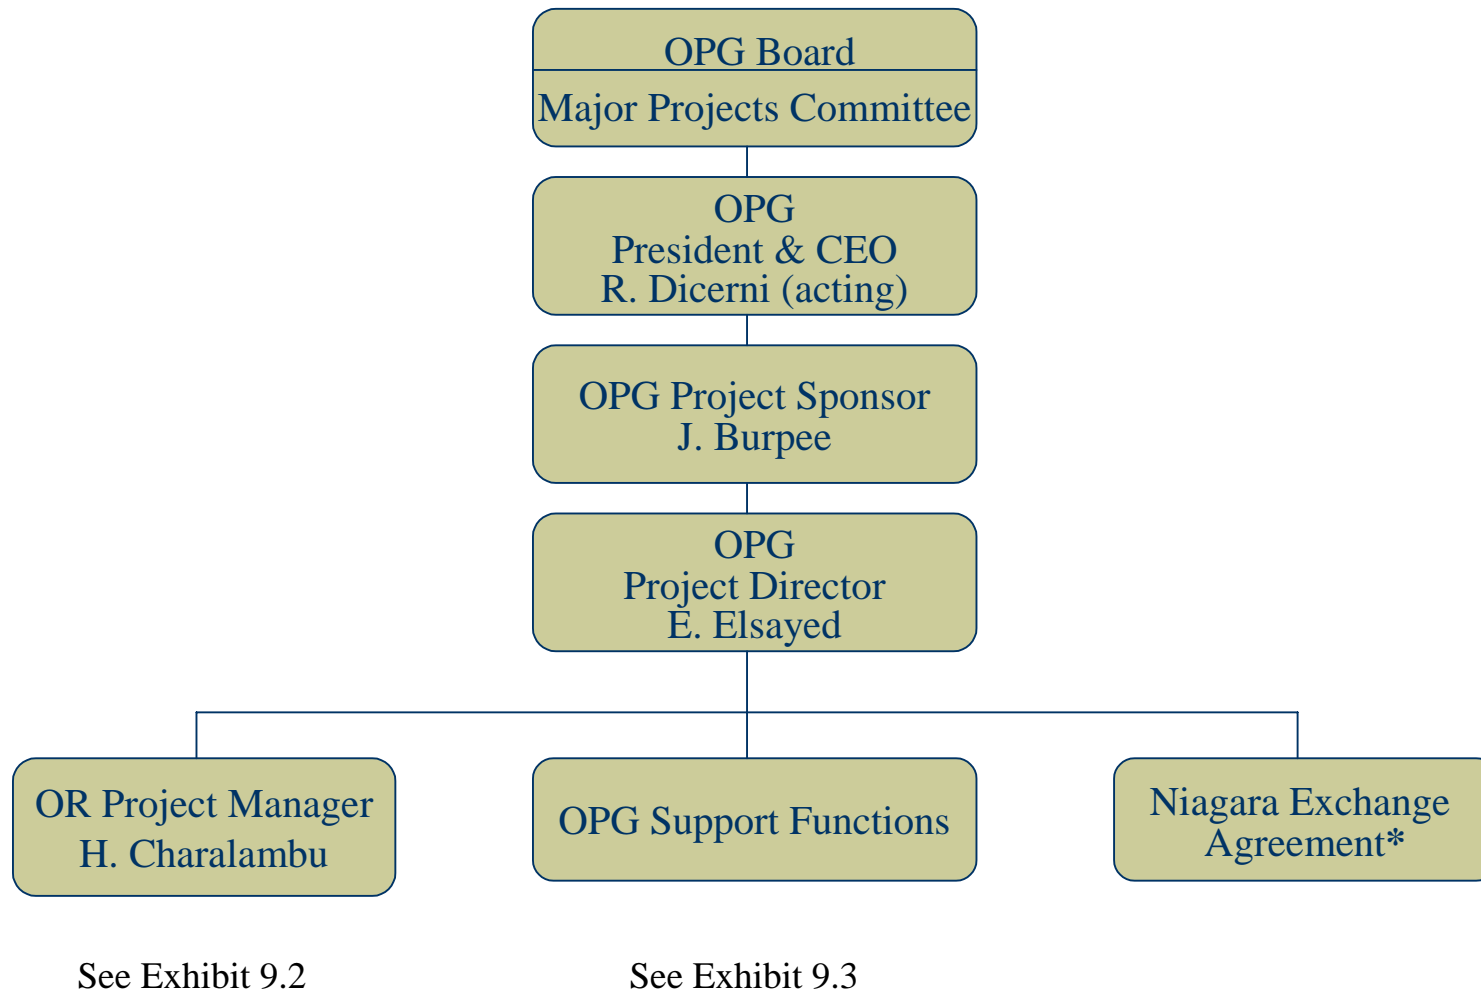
OPG Board

Major Projects Committee

OPG
President & CEO
R. Dicerni (acting)

OPG Project Sponsor
J. Burpee

OPG
Project Director
E. Elsayed

OR Project Manager
H. Charalambu

OPG Support Functions

Niagara Exchange Agreement*

See Exhibit 9.2

See Exhibit 9.3